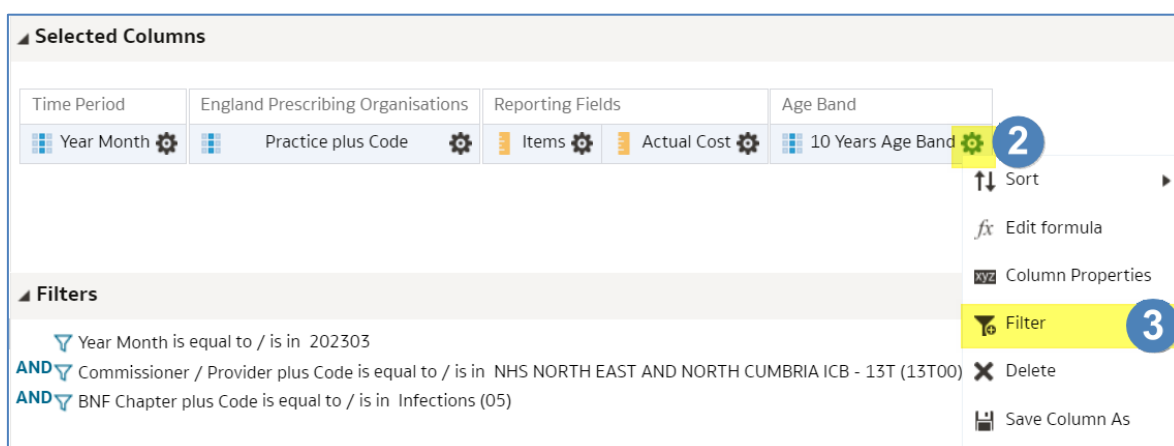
Selected Columns

| Time Period | England Prescribing Organisations | Reporting Fields | | Age Band |
|---|---|---|---|---|
| Year Month | Practice plus Code | Items | Actual Cost | 10 Years Age Band |

2

Sort
$fx$ Edit formula
XYZ Column Properties
Filter
3
Delete
Save Column As

Filters

Year Month is equal to / is in 202303
AND Commissioner / Provider plus Code is equal to / is in NHS NORTH EAST AND NORTH CUMBRIA ICB - 13T (13T00)
AND BNF Chapter plus Code is equal to / is in Infections (05)